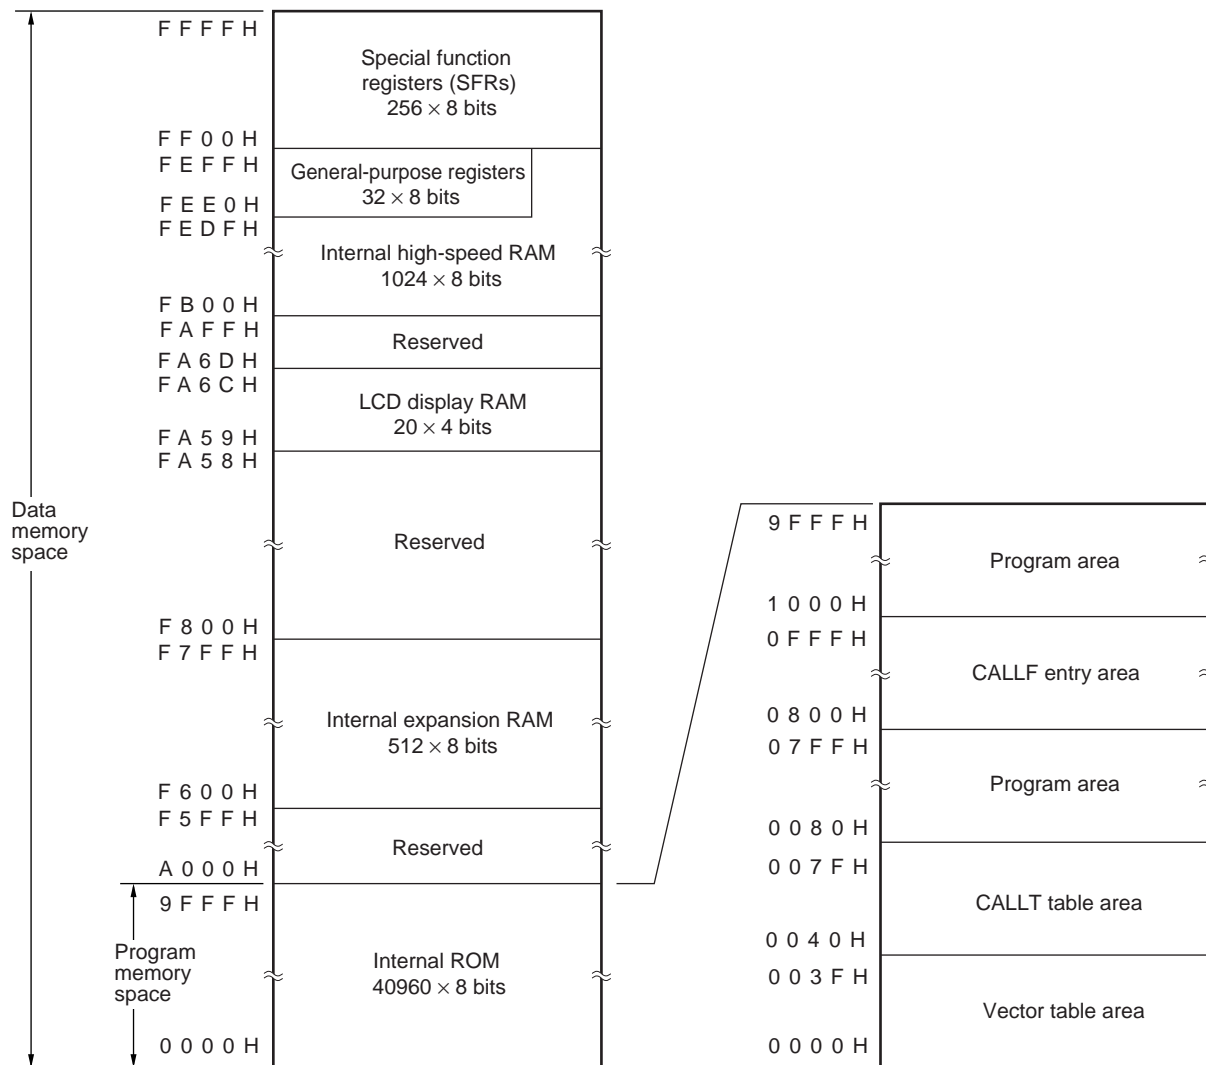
FFFFH

Special function registers (SFRs)
$256 \times 8$ bits

FF00H
FEFFH

General-purpose registers
$32 \times 8$ bits

FEE0H
FEDFH

Internal high-speed RAM
$1024 \times 8$ bits

FB00H
FAFFH

Reserved

FA6DH
FA6CH

LCD display RAM
$20 \times 4$ bits

FA59H
FA58H

Data memory space

Reserved

F800H
F7FFH

Internal expansion RAM
$512 \times 8$ bits

F600H
F5FFH

Reserved

A000H
9FFFH

Program memory space

Internal ROM
$40960 \times 8$ bits

0000H

9FFFH

Program area

1000H
0FFFH

CALLF entry area

0800H
07FFH

Program area

0080H
007FH

CALLT table area

0040H
003FH

Vector table area

0000H